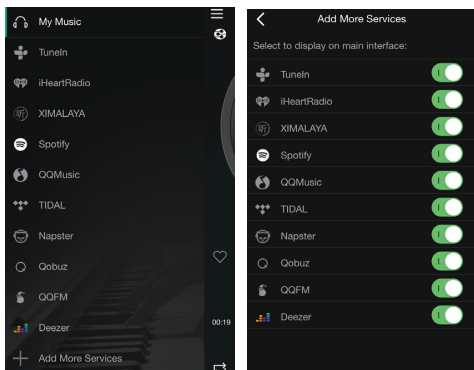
My Music
TuneIn
iHeartRadio
XIMALAYA
Spotify
QQMusic
TIDAL
Napster
Qobuz
QQFM
Deezer
Add More Services
00:19

Add More Services
Select to display on main interface:
TuneIn
iHeartRadio
XIMALAYA
Spotify
QQMusic
TIDAL
Napster
Qobuz
QQFM
Deezer